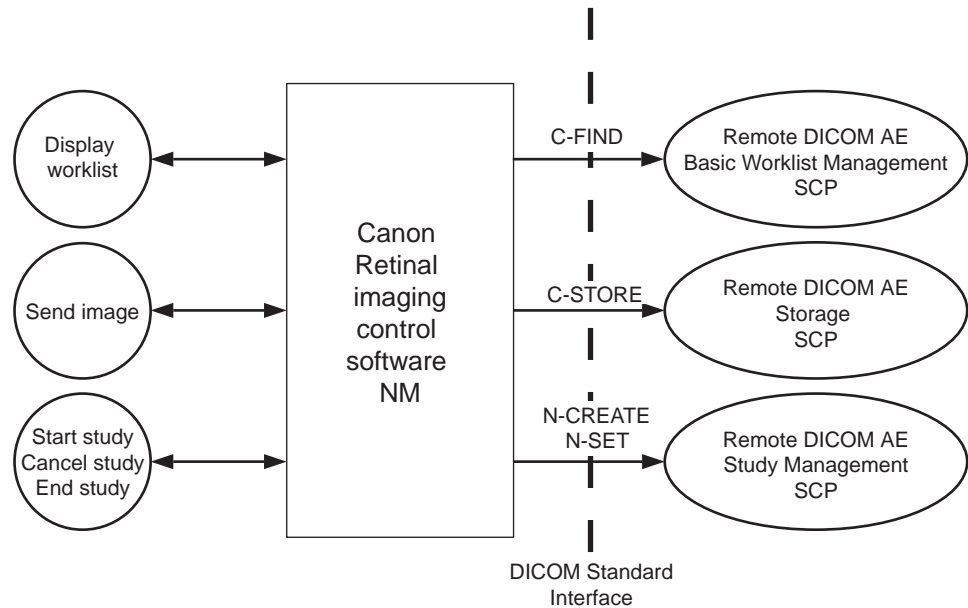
Display worklist

Send image

Start study
Cancel study
End study

Canon Retinal imaging control software NM

C-FIND

C-STORE

N-CREATE
N-SET

Remote DICOM AE
Basic Worklist Management
SCP

Remote DICOM AE
Storage
SCP

Remote DICOM AE
Study Management
SCP

DICOM Standard Interface